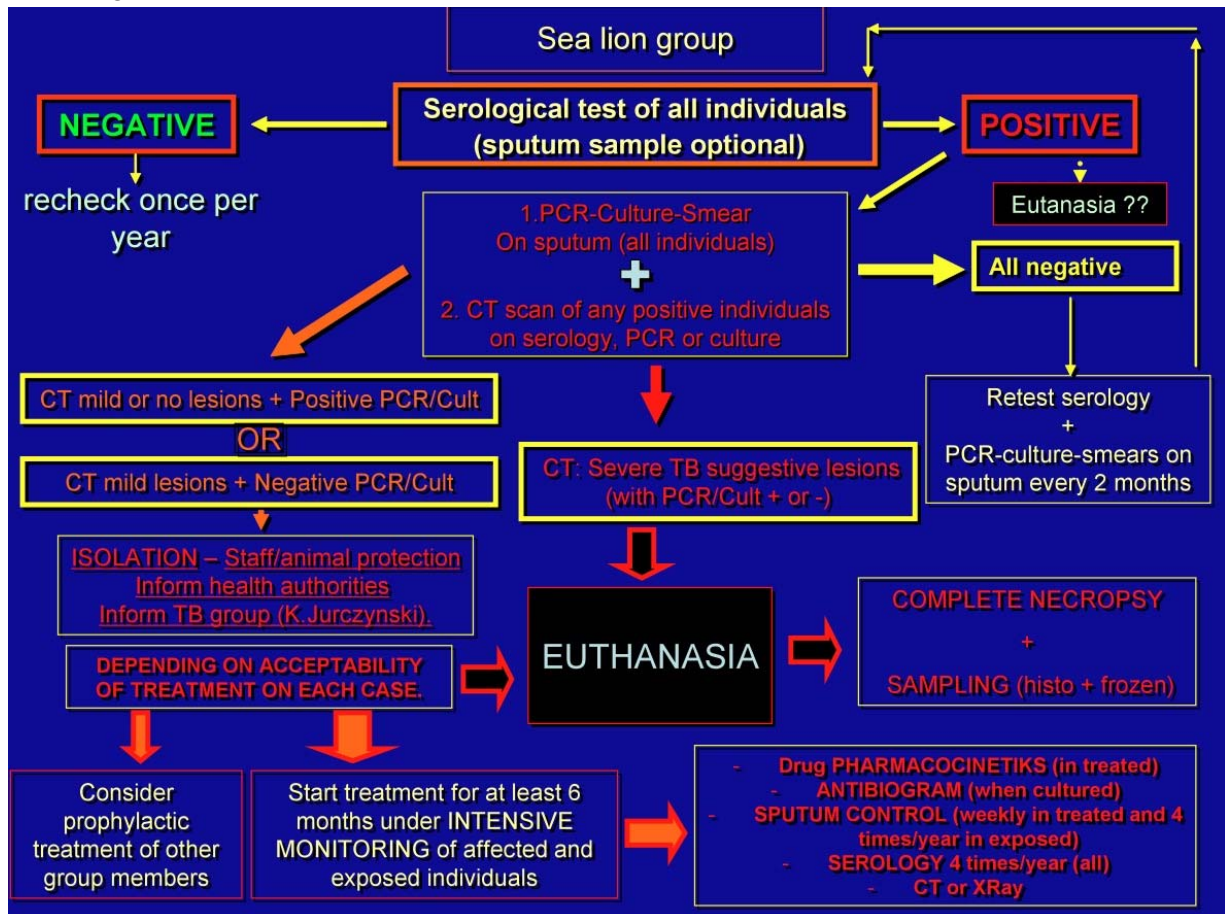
Sea lion group

NEGATIVE

Serological test of all individuals (sputum sample optional)

POSITIVE

recheck once per year

Eutanasia ??

1.PCR-Culture-Smear
On sputum (all individuals)
+
2. CT scan of any positive individuals on serology, PCR or culture

All negative

CT mild or no lesions + Positive PCR/Cult

OR

CT mild lesions + Negative PCR/Cult

CT: Severe TB suggestive lesions (with PCR/Cult + or -)

Retest serology
+
PCR-culture-smears on sputum every 2 months

ISOLATION – Staff/animal protection
Inform health authorities
Inform TB group (K.Jurczynski).

DEPENDING ON ACCEPTABILITY OF TREATMENT ON EACH CASE.

EUTHANASIA

COMPLETE NECROPSY
+
SAMPLING (histo + frozen)

Consider prophylactic treatment of other group members

Start treatment for at least 6 months under INTENSIVE MONITORING of affected and exposed individuals

- Drug PHARMACOCINETIKS (in treated)
- ANTIBIOGRAM (when cultured)
- SPUTUM CONTROL (weekly in treated and 4 times/year in exposed)
- SEROLOGY 4 times/year (all)
- CT or XRay